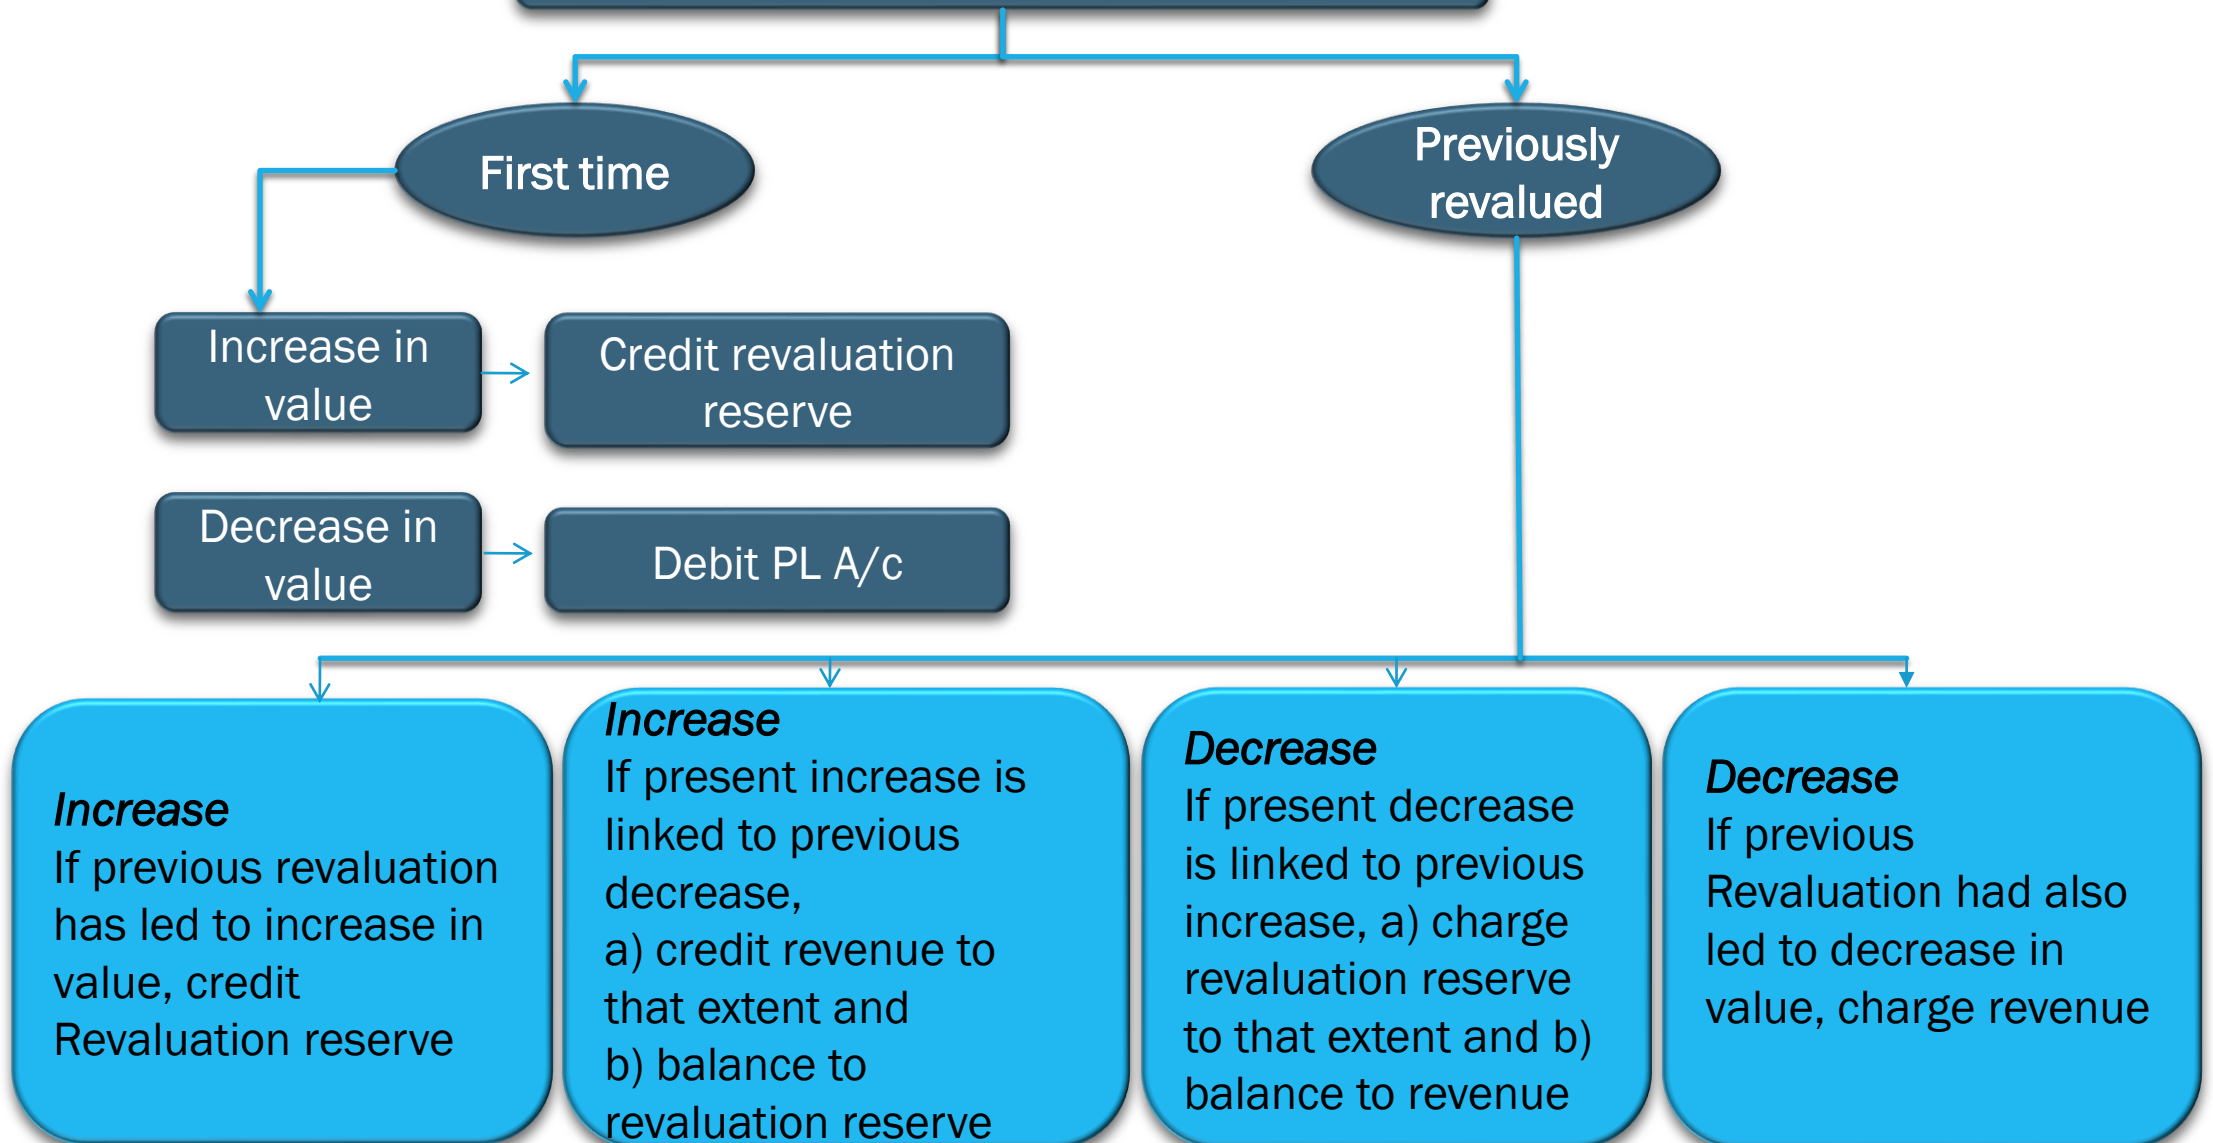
First time

Previously revalued

Increase in value

Credit revaluation reserve

Decrease in value

Debit PL A/c

*Increase*
If previous revaluation has led to increase in value, credit Revaluation reserve

*Increase*
If present increase is linked to previous decrease,
a) credit revenue to that extent and
b) balance to revaluation reserve

*Decrease*
If present decrease is linked to previous increase, a) charge revaluation reserve to that extent and b) balance to revenue

*Decrease*
If previous Revaluation had also led to decrease in value, charge revenue